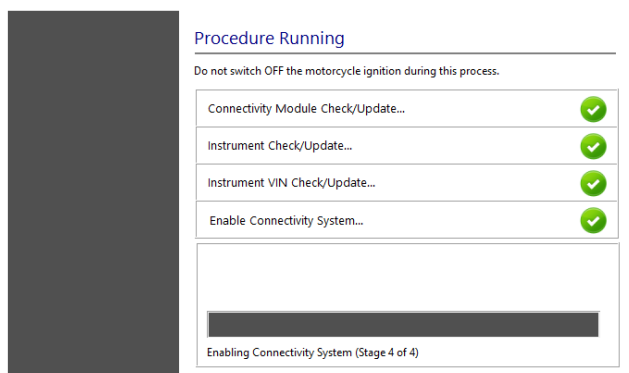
Procedure Running

Do not switch OFF the motorcycle ignition during this process.

Connectivity Module Check/Update...

Instrument Check/Update...

Instrument VIN Check/Update...

Enable Connectivity System...

Enabling Connectivity System (Stage 4 of 4)